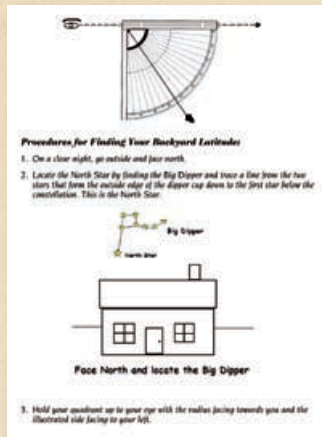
Procedures for Finding Your Backyard Latitude:

1. On a clear night, go outside and face north.

2. Locate the North Star by finding the Big Dipper and trace a line from the two stars that form the outside edge of the dipper cup down to the first star below the constellation. This is the North Star.

Big Dipper

North Star

Face North and locate the Big Dipper

3. Hold your quadrant up to your eye with the radius facing towards you and the illustrated side facing to your left.